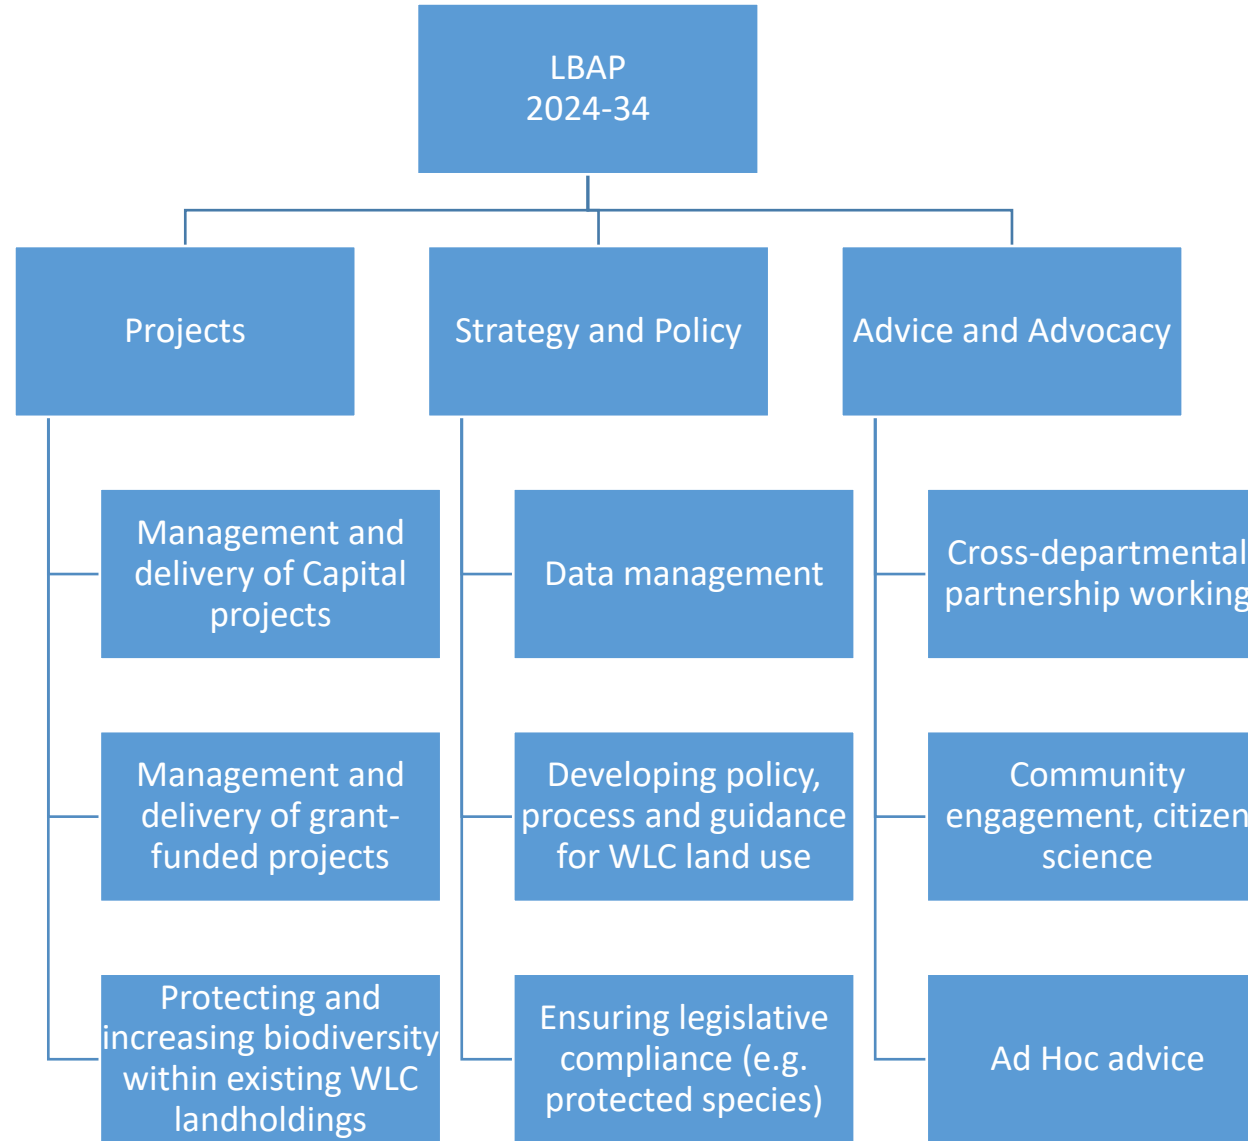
LBAP
2024-34

Projects

Management and delivery of Capital projects

Management and delivery of grant-funded projects

Protecting and increasing biodiversity within existing WLC landholdings

Strategy and Policy

Data management

Developing policy, process and guidance for WLC land use

Ensuring legislative compliance (e.g. protected species)

Advice and Advocacy

Cross-departmental partnership working

Community engagement, citizen science

Ad Hoc advice